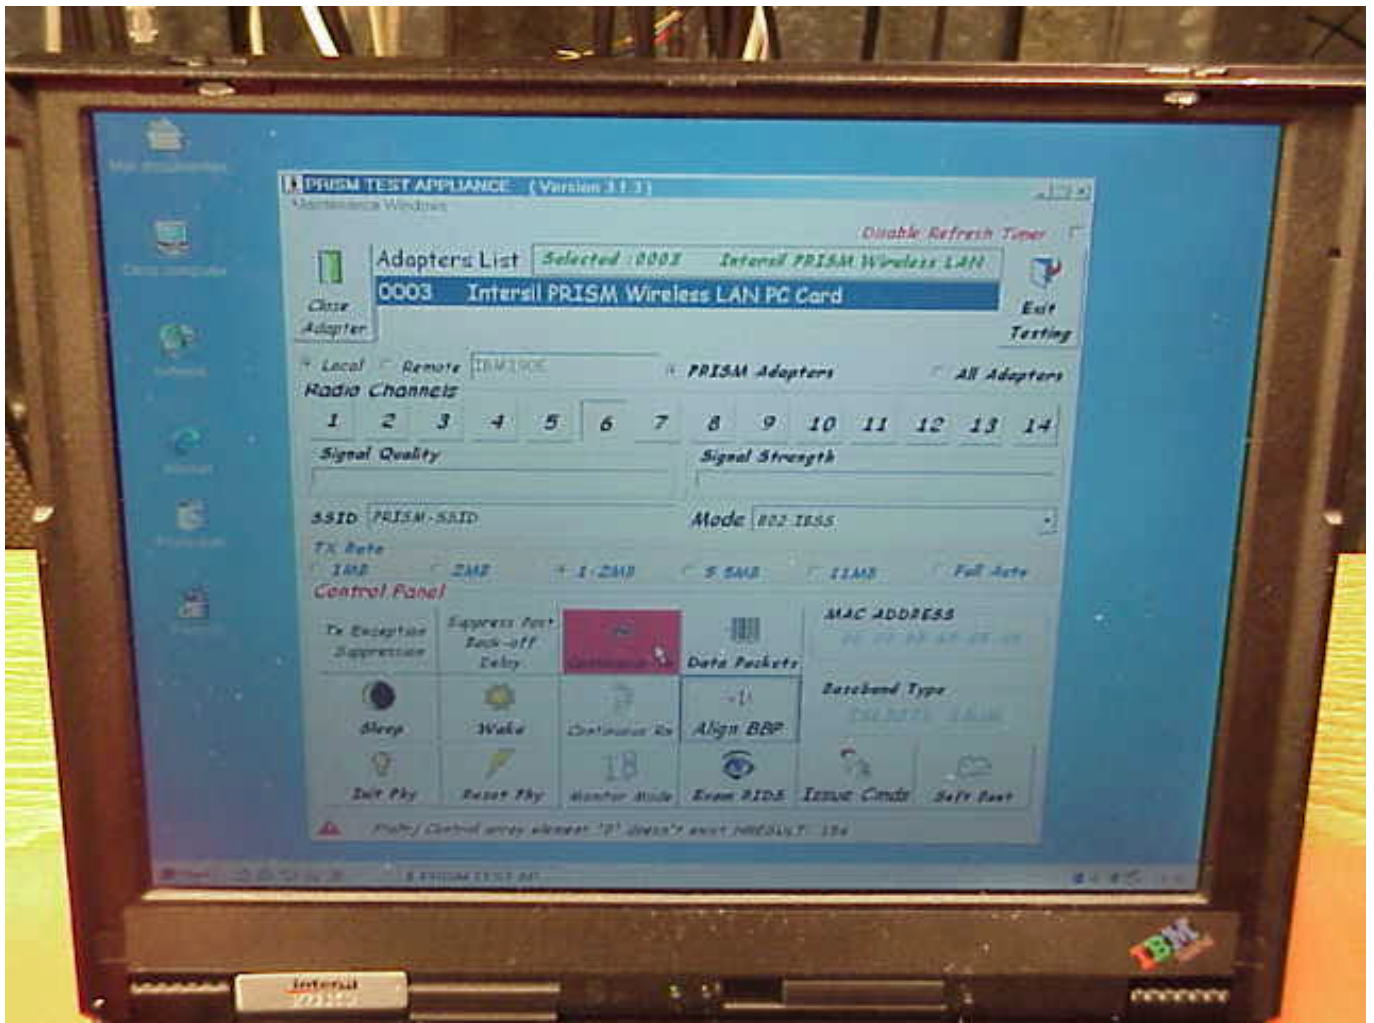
PRISM TEST APPLIANCE (Version 3.1.3)
Maintenance Windows

Disable Refresh Timer

Close Adapter

Adapters List Selected :0003 Intersil PRISM Wireless LAN

0003 Intersil PRISM Wireless LAN PC Card

Exit Testing

Local Remote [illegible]

PRISM Adapters

All Adapters

Radio Channels

| 1 | 2 | 3 | 4 | 5 | 6 | 7 | 8 | 9 | 10 | 11 | 12 | 13 | 14 |
|---|---|---|---|---|---|---|---|---|---|---|---|---|---|

Signal Quality

Signal Strength

SSID PRISM-SSID

Mode 802 IBSS

TX Rate

1MB 2MB 1-2MB 5.5MB 11MB Full Auto

Control Panel

Tx Exception Suppression

Suppress Post Back-off Delay

Continuous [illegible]

Data Packets

MAC ADDRESS

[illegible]

Sleep

Wake

Continuous Rx

Align BBP

Baseband Type

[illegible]

Init Phy

Reset Phy

Monitor Mode

Exam PIDS

Issue Cmds

Soft Boot

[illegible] Control array element '0' doesn't exist HRESULT: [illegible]

PRISM TEST AP

Intersil

IBM